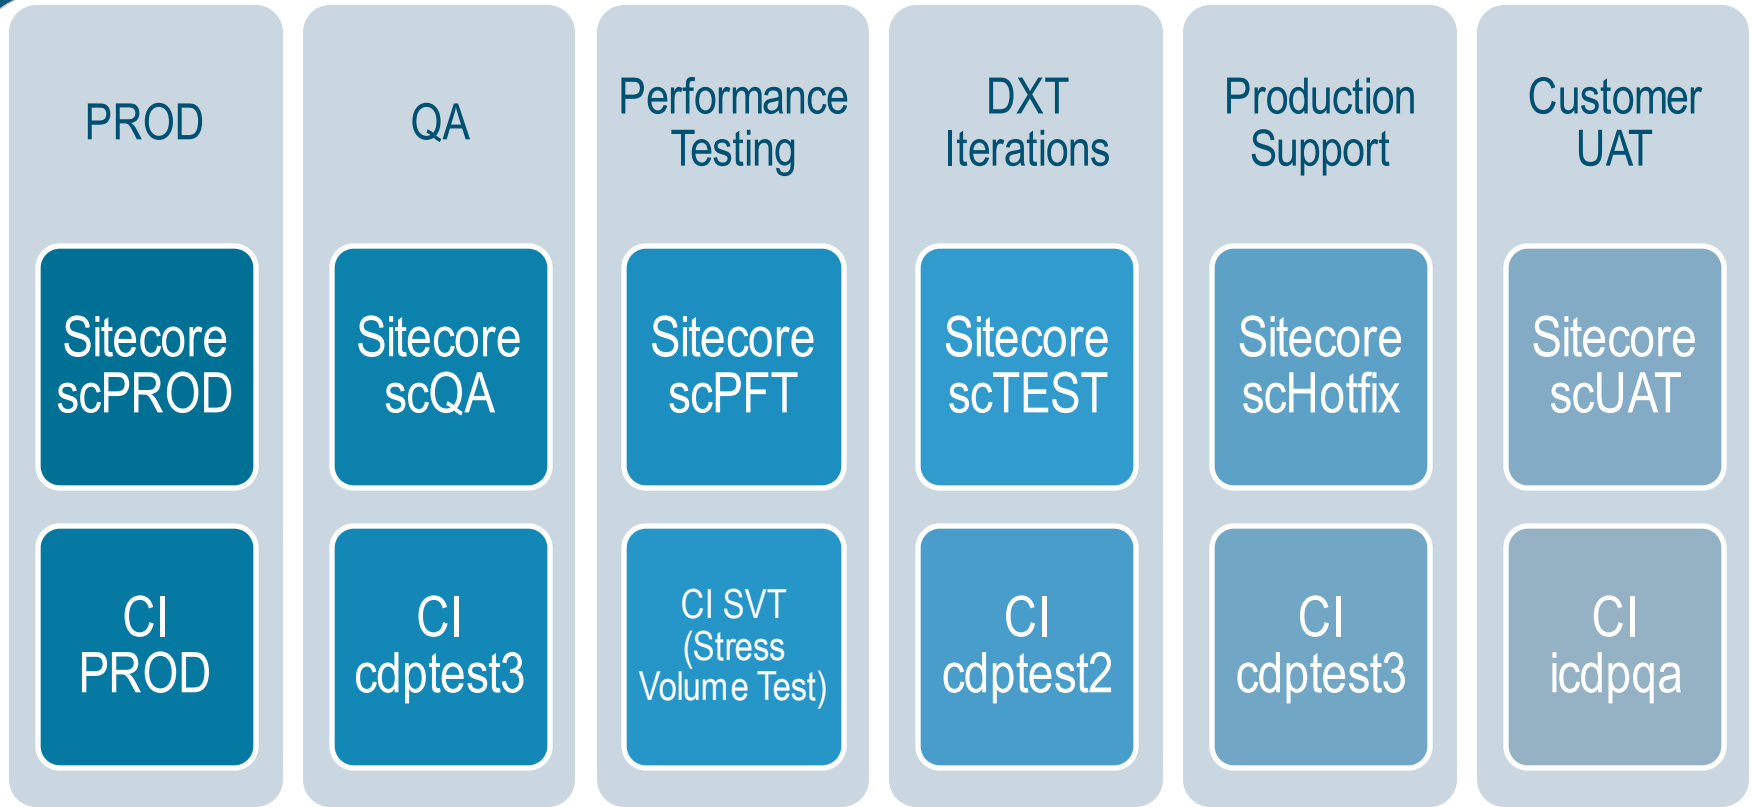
PROD

Sitecore scPROD

CI PROD

QA

Sitecore scQA

CI cdptest3

Performance Testing

Sitecore scPFT

CI SVT (Stress Volume Test)

DXT Iterations

Sitecore scTEST

CI cdptest2

Production Support

Sitecore scHotfix

CI cdptest3

Customer UAT

Sitecore scUAT

CI icdpqa